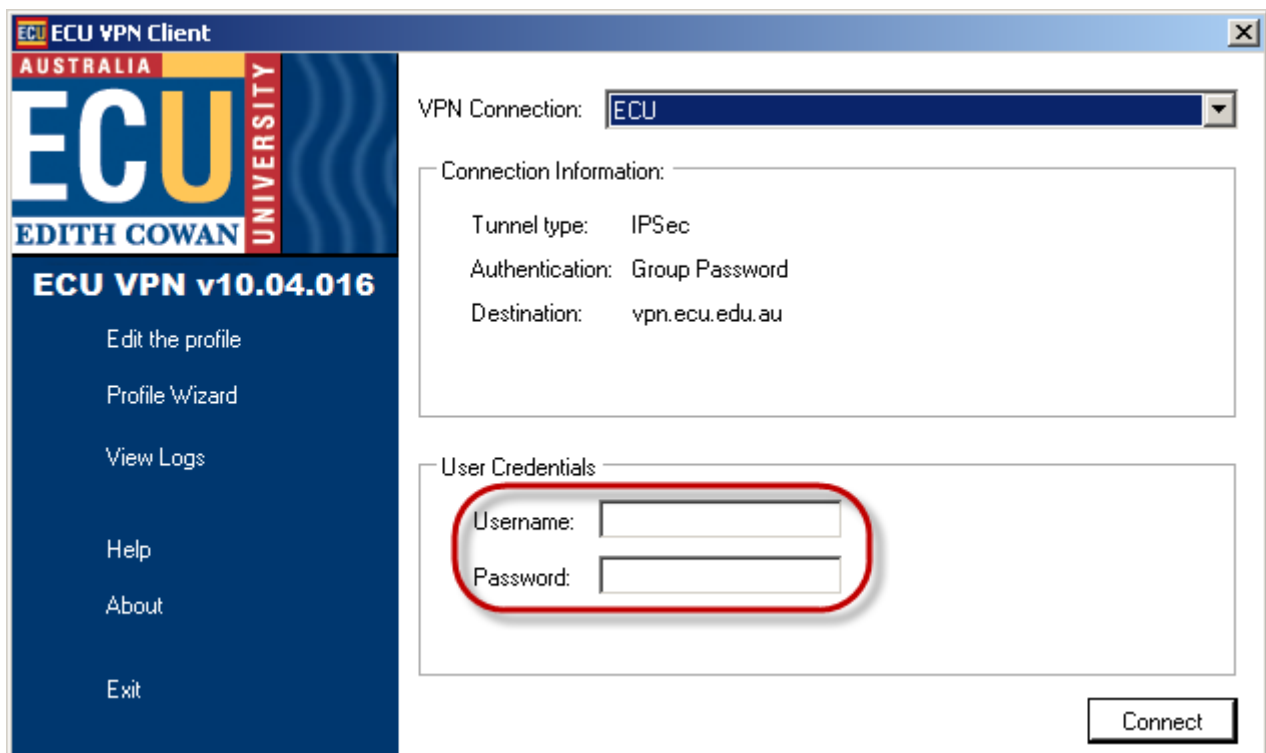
ECU ECU VPN Client

AUSTRALIA
ECU
UNIVERSITY
EDITH COWAN

ECU VPN v10.04.016

Edit the profile

Profile Wizard

View Logs

Help

About

Exit

VPN Connection: ECU

Connection Information:

Tunnel type: IPSec

Authentication: Group Password

Destination: vpn.ecu.edu.au

User Credentials

Username:

Password:

Connect